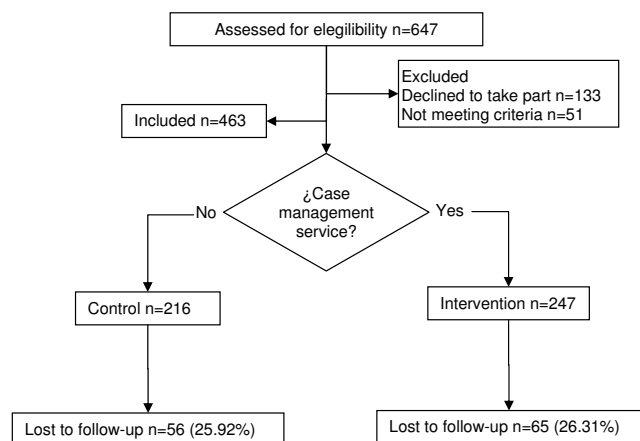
Assessed for elegilibility n=647

Excluded
Declined to take part n=133
Not meeting criteria n=51

Included n=463

¿Case management service?

No

Yes

Control n=216

Intervention n=247

Lost to follow-up n=56 (25.92%)

Lost to follow-up n=65 (26.31%)